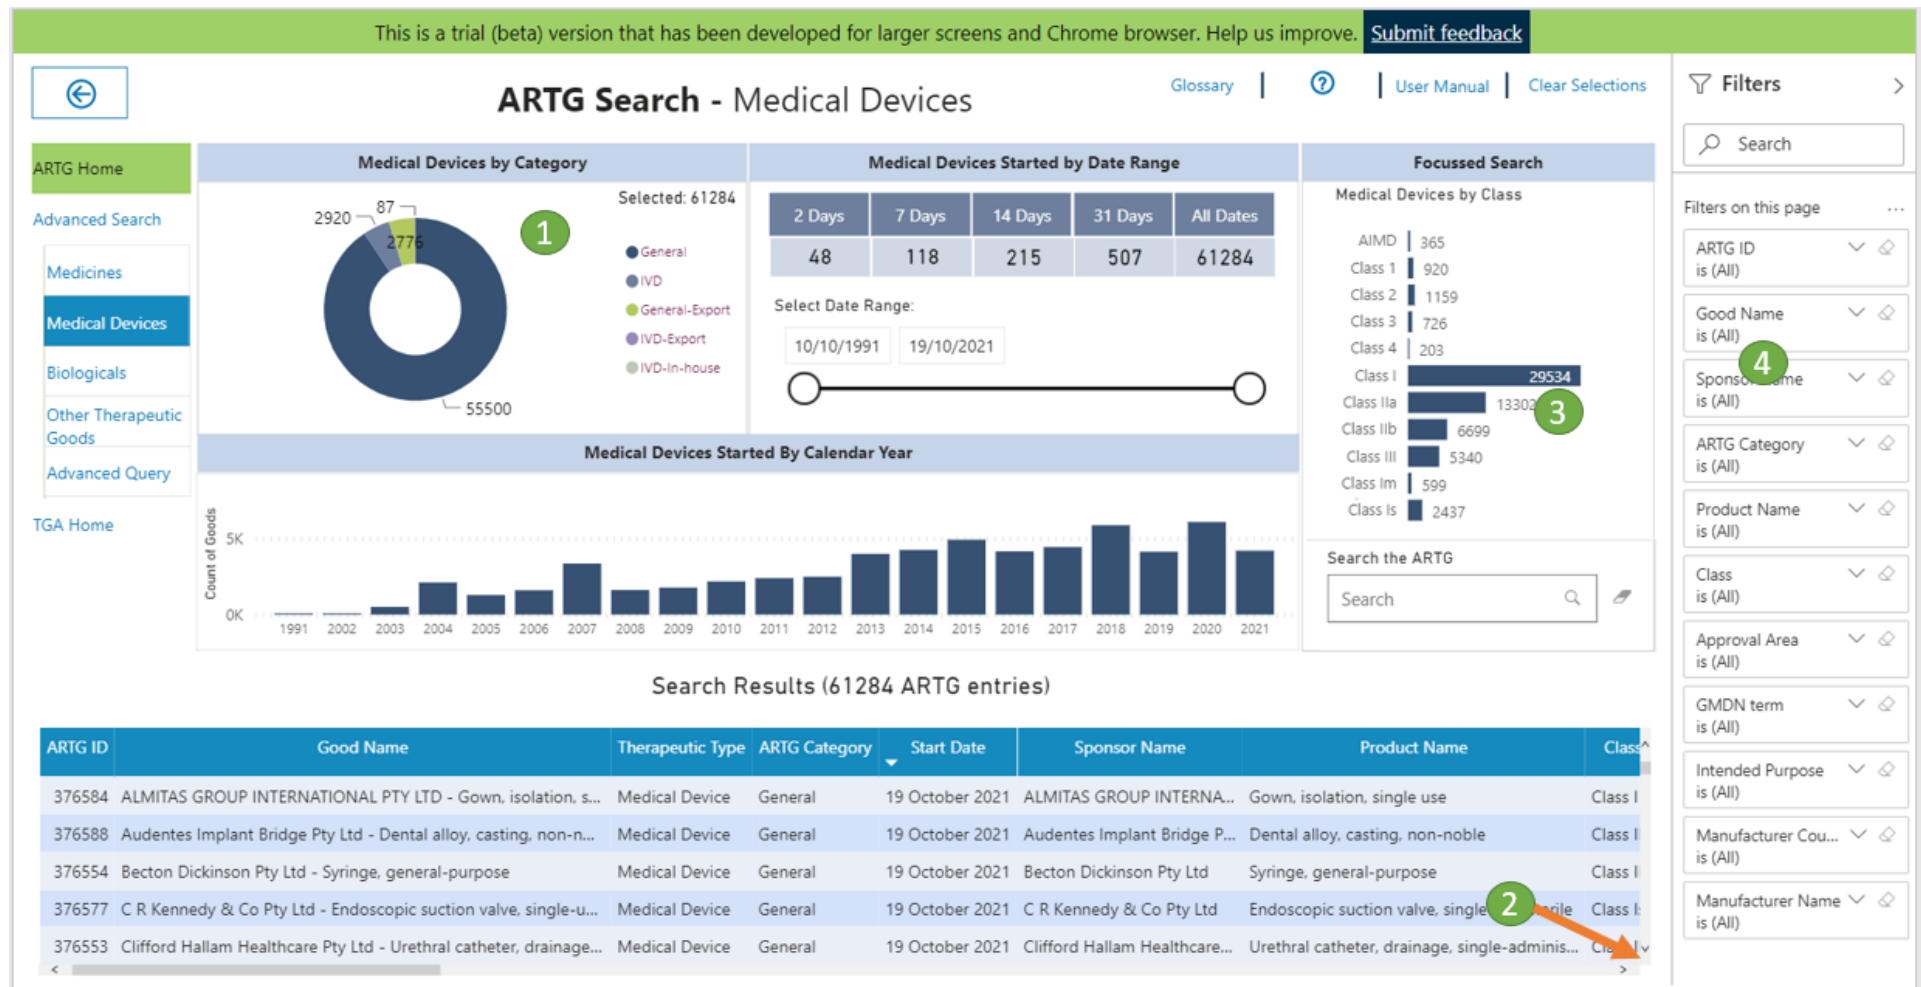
This is a trial (beta) version that has been developed for larger screens and Chrome browser. Help us improve. Submit feedback

ARTG Search - Medical Devices

Glossary | ? | User Manual | Clear Selections

Filters

Search

Filters on this page ...

ARTG ID
is (All)

Good Name
is (All)

Sponsor Name
is (All)

ARTG Category
is (All)

Product Name
is (All)

Class
is (All)

Approval Area
is (All)

GMDN term
is (All)

Intended Purpose
is (All)

Manufacturer Cou...
is (All)

Manufacturer Name
is (All)

ARTG Home
Advanced Search
Medicines
Medical Devices
Biologicals
Other Therapeutic Goods
Advanced Query
TGA Home

Medical Devices by Category

Selected: 61284

2920 87 2776 55500

1

General
IVD
General-Export
IVD-Export
IVD-In-house

Medical Devices Started by Date Range

| 2 Days | 7 Days | 14 Days | 31 Days | All Dates |
|---|---|---|---|---|
| 48 | 118 | 215 | 507 | 61284 |

Select Date Range:

10/10/1991 19/10/2021

Focussed Search

Medical Devices by Class

AIMD 365
Class 1 920
Class 2 1159
Class 3 726
Class 4 203
Class I 29534
Class IIa 13302
Class IIb 6699
Class III 5340
Class Im 599
Class Is 2437

3

4

Medical Devices Started By Calendar Year

Count of Goods

5K
0K

1991 2002 2003 2004 2005 2006 2007 2008 2009 2010 2011 2012 2013 2014 2015 2016 2017 2018 2019 2020 2021

Search the ARTG

Search

Search Results (61284 ARTG entries)

| ARTG ID | Good Name | Therapeutic Type | ARTG Category | Start Date | Sponsor Name | Product Name | Class |
|---|---|---|---|---|---|---|---|
| 376584 | ALMITAS GROUP INTERNATIONAL PTY LTD - Gown, isolation, s... | Medical Device | General | 19 October 2021 | ALMITAS GROUP INTERNA... | Gown, isolation, single use | Class I |
| 376588 | Audentes Implant Bridge Pty Ltd - Dental alloy, casting, non-n... | Medical Device | General | 19 October 2021 | Audentes Implant Bridge P... | Dental alloy, casting, non-noble | Class I |
| 376554 | Becton Dickinson Pty Ltd - Syringe, general-purpose | Medical Device | General | 19 October 2021 | Becton Dickinson Pty Ltd | Syringe, general-purpose | Class I |
| 376577 | C R Kennedy & Co Pty Ltd - Endoscopic suction valve, single-u... | Medical Device | General | 19 October 2021 | C R Kennedy & Co Pty Ltd | Endoscopic suction valve, single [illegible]rile | Class I |
| 376553 | Clifford Hallam Healthcare Pty Ltd - Urethral catheter, drainage... | Medical Device | General | 19 October 2021 | Clifford Hallam Healthcare... | Urethral catheter, drainage, single-adminis... | Cl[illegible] |

2